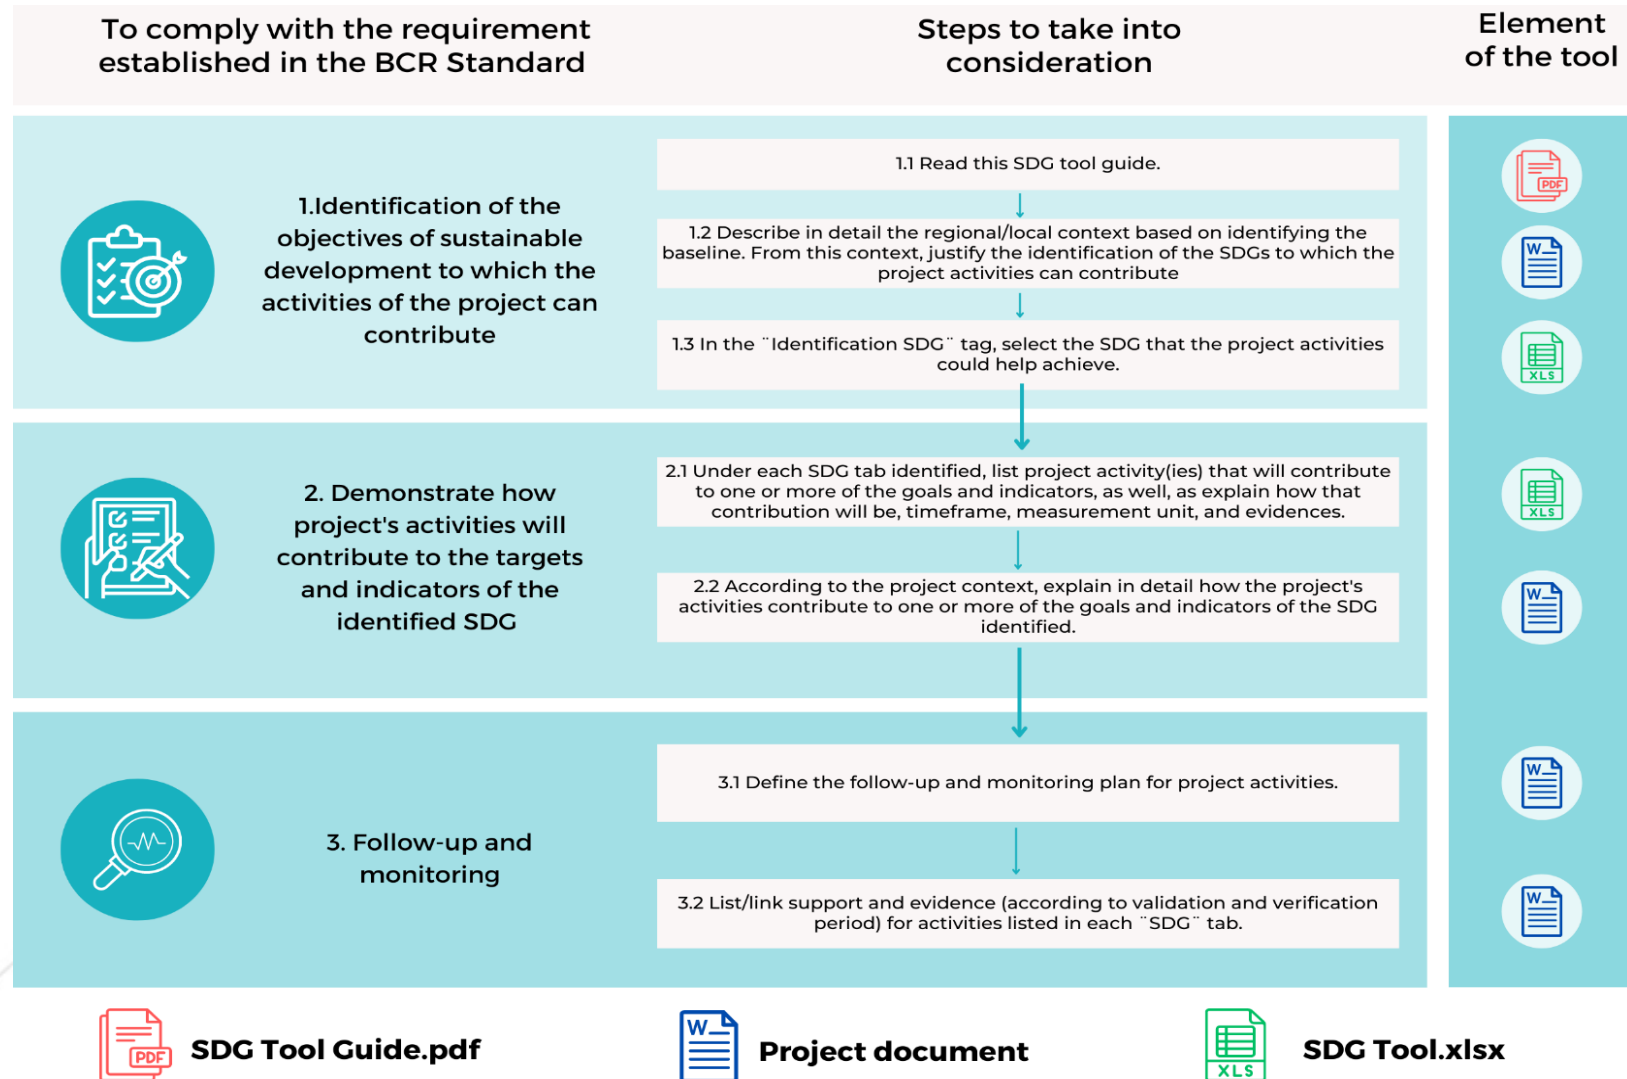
To comply with the requirement established in the BCR Standard

Steps to take into consideration

Element of the tool

1.Identification of the objectives of sustainable development to which the activities of the project can contribute

1.1 Read this SDG tool guide.

PDF

1.2 Describe in detail the regional/local context based on identifying the baseline. From this context, justify the identification of the SDGs to which the project activities can contribute

W

1.3 In the ¨Identification SDG¨ tag, select the SDG that the project activities could help achieve.

XLS

2. Demonstrate how project's activities will contribute to the targets and indicators of the identified SDG

2.1 Under each SDG tab identified, list project activity(ies) that will contribute to one or more of the goals and indicators, as well, as explain how that contribution will be, timeframe, measurement unit, and evidences.

XLS

2.2 According to the project context, explain in detail how the project's activities contribute to one or more of the goals and indicators of the SDG identified.

W

3. Follow-up and monitoring

3.1 Define the follow-up and monitoring plan for project activities.

W

3.2 List/link support and evidence (according to validation and verification period) for activities listed in each ¨SDG¨ tab.

W

PDF SDG Tool Guide.pdf

W Project document

XLS SDG Tool.xlsx